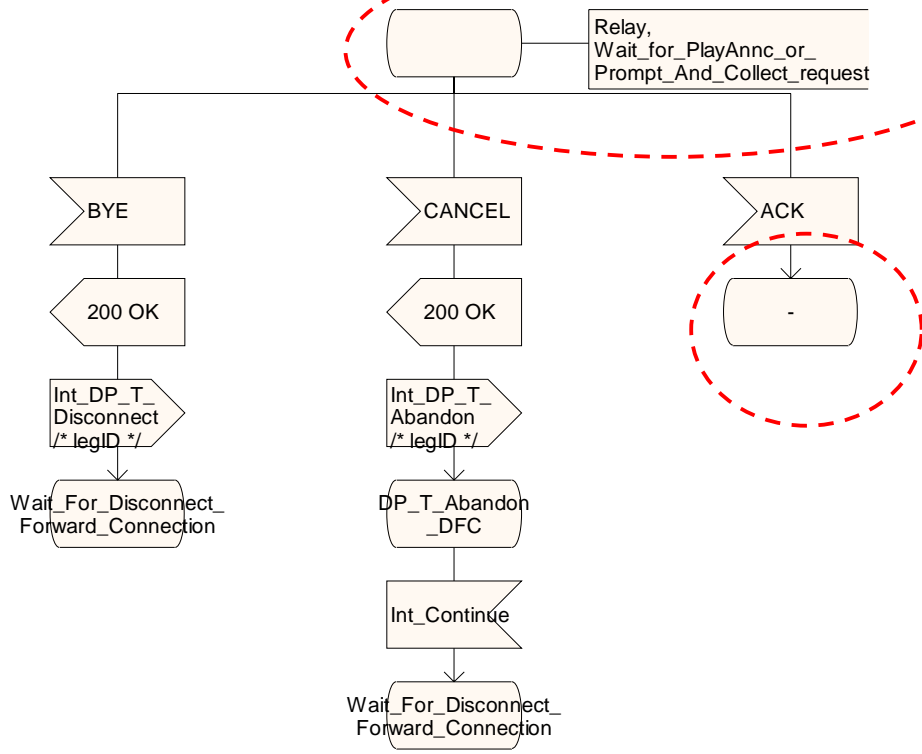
Relay,
Wait_for_PlayAnnc_or_
Prompt_And_Collect_request

BYE

CANCEL

ACK

200 OK

200 OK

-

Int_DP_T_
Disconnect
/* legID */

Int_DP_T_
Abandon
/* legID */

Wait_For_Disconnect_
Forward_Connection

DP_T_Abandon
_DFC

Int_Continue

Wait_For_Disconnect_
Forward_Connection